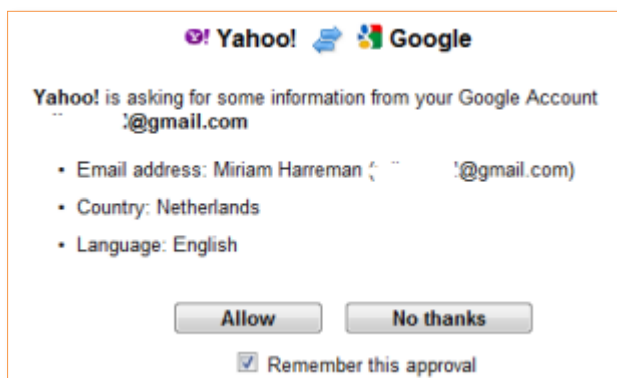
Y! Yahoo! Google

Yahoo! is asking for some information from your Google Account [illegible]@gmail.com

• Email address: Miriam Harreman ([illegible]@gmail.com)
• Country: Netherlands
• Language: English

Allow No thanks

Remember this approval